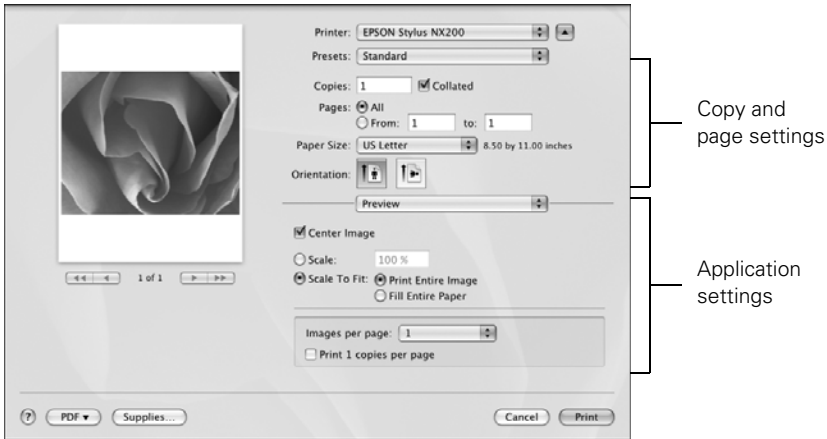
Printer: EPSON Stylus NX200

Presets: Standard

Copies: 1 Collated

Pages: All

From: 1 to: 1

Paper Size: US Letter 8.50 by 11.00 inches

Orientation:

Copy and page settings

Preview

Center Image

Scale: 100 %

Scale To Fit: Print Entire Image

Fill Entire Paper

Images per page: 1

Print 1 copies per page

Application settings

1 of 1

? PDF ▾ Supplies...

Cancel Print